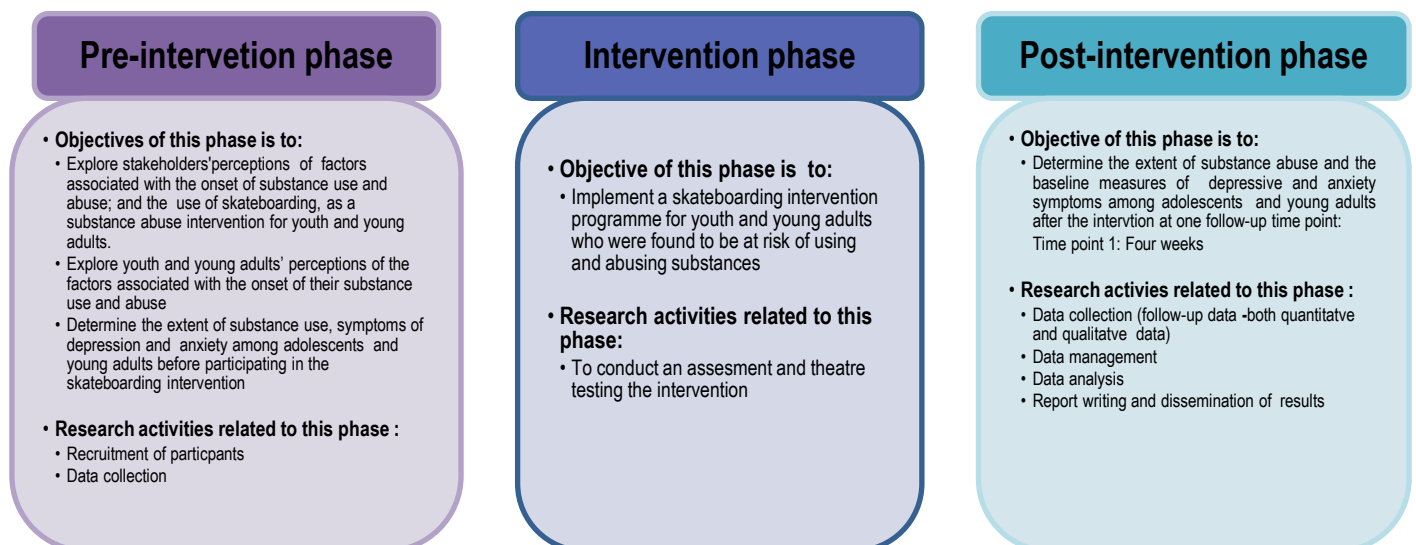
Pre-intervetion phase

• Objectives of this phase is to:
• Explore stakeholders'perceptions of factors associated with the onset of substance use and abuse; and the use of skateboarding, as a substance abuse intervention for youth and young adults.
• Explore youth and young adults' perceptions of the factors associated with the onset of their substance use and abuse
• Determine the extent of substance use, symptoms of depression and anxiety among adolescents and young adults before participating in the skateboarding intervention

• Research activities related to this phase :
• Recruitment of particpants
• Data collection

Intervention phase

• Objective of this phase is to:
• Implement a skateboarding intervention programme for youth and young adults who were found to be at risk of using and abusing substances

• Research activities related to this phase:
• To conduct an assesment and theatre testing the intervention

Post-intervention phase

• Objective of this phase is to:
• Determine the extent of substance abuse and the baseline measures of depressive and anxiety symptoms among adolescents and young adults after the intervtion at one follow-up time point:
Time point 1: Four weeks

• Research activies related to this phase :
• Data collection (follow-up data -both quantitatve and qualitatve data)
• Data management
• Data analysis
• Report writing and dissemination of results